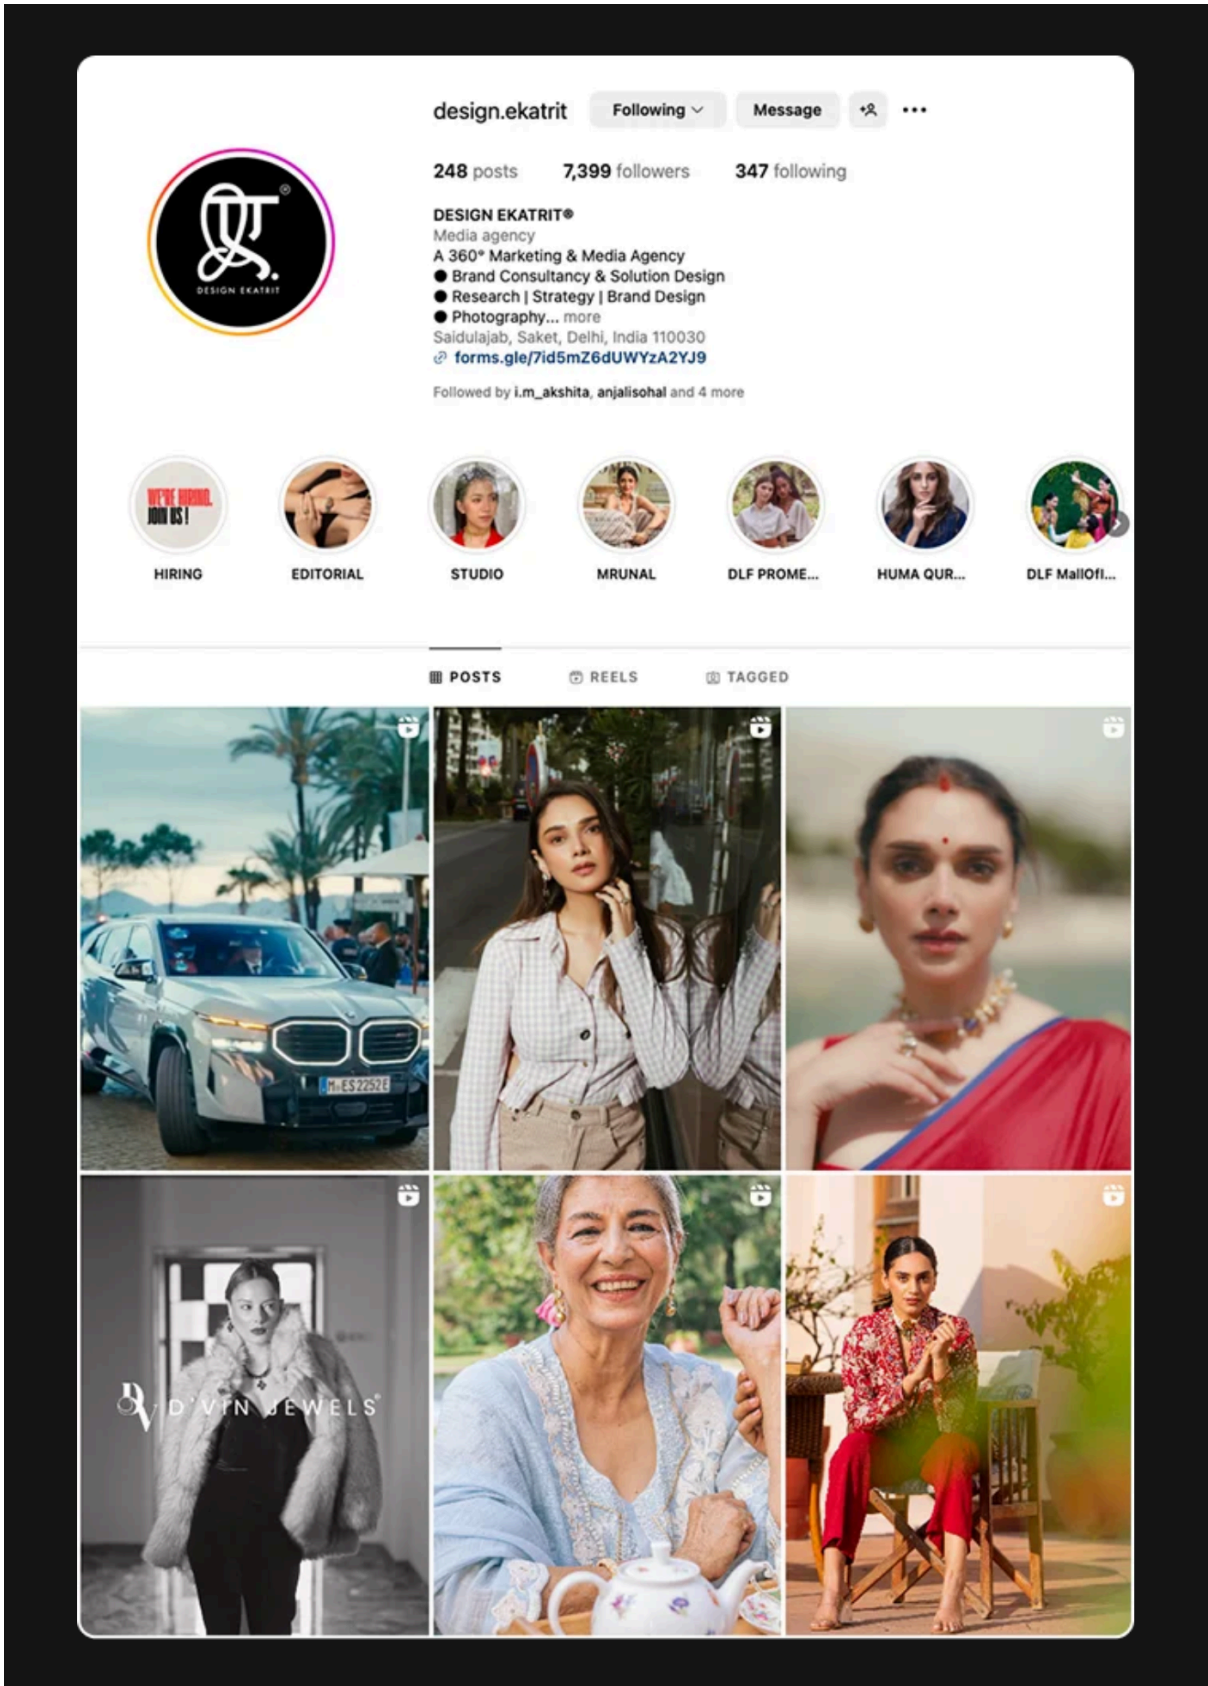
design.ekatrit Following Message •••

248 posts 7,399 followers 347 following

DESIGN EKATRIT®
Media agency
A 360° Marketing & Media Agency
● Brand Consultancy & Solution Design
● Research | Strategy | Brand Design
● Photography... more
Saidulajab, Saket, Delhi, India 110030
forms.gle/7id5mZ6dUWYzA2YJ9

Followed by i.m_akshita, anjalisohal and 4 more

DESIGN EKATRIT

WE'RE HIRING. JOIN US!

HIRING EDITORIAL STUDIO MRUNAL DLF PROME... HUMA QUR... DLF MallOfI...

POSTS REELS TAGGED

M ES 2252E

D'VIN JEWELS